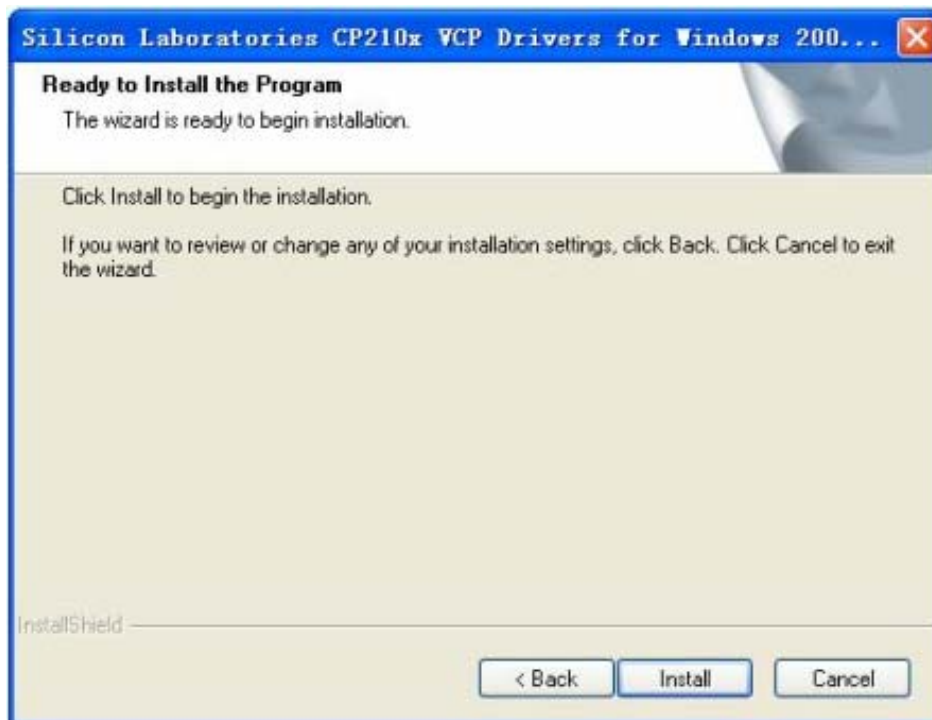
Silicon Laboratories CP210x VCP Drivers for Windows 200...

Ready to Install the Program

The wizard is ready to begin installation.

Click Install to begin the installation.

If you want to review or change any of your installation settings, click Back. Click Cancel to exit the wizard.

InstallShield

< Back

Install

Cancel